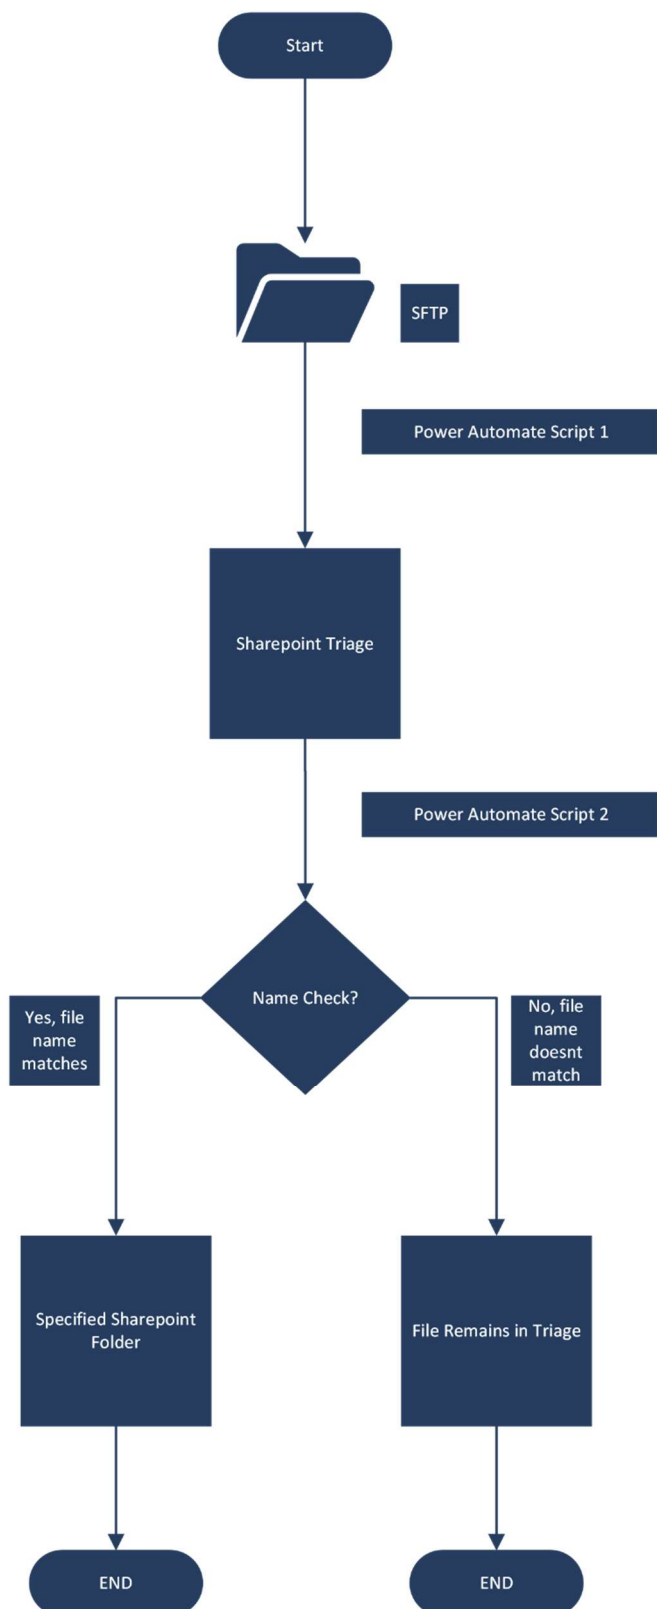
Start

SFTP

Power Automate Script 1

Sharepoint Triage

Power Automate Script 2

Name Check?

Yes, file name matches

No, file name doesnt match

Specified Sharepoint Folder

File Remains in Triage

END

END